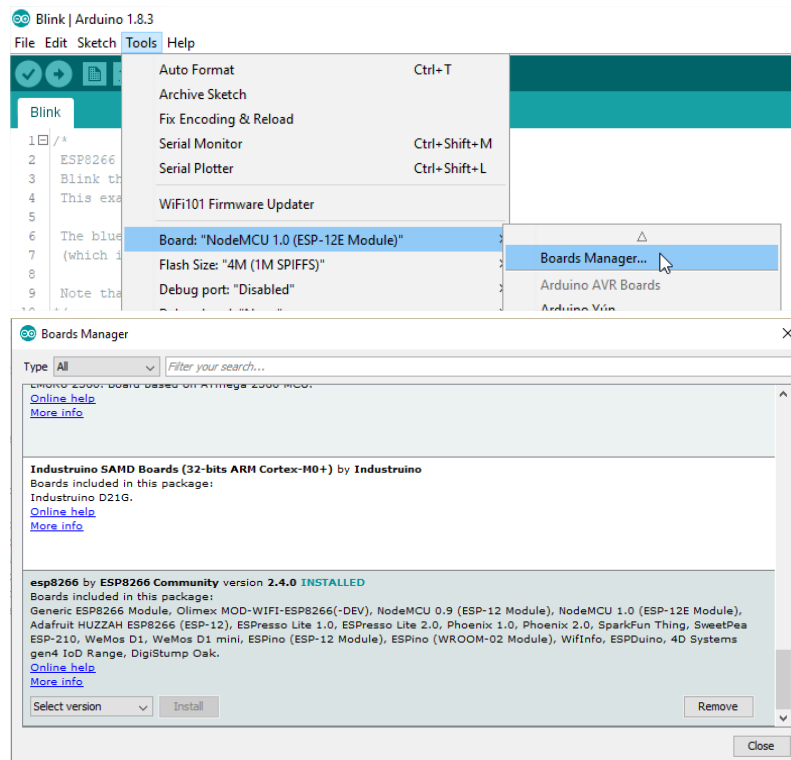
Blink | Arduino 1.8.3

File Edit Sketch Tools Help

Blink

1 /*
2 ESP8266
3 Blink th
4 This exa
5
6 The blue
7 (which i
8
9 Note tha

Auto Format Ctrl+T
Archive Sketch
Fix Encoding & Reload
Serial Monitor Ctrl+Shift+M
Serial Plotter Ctrl+Shift+L
WiFi101 Firmware Updater
Board: "NodeMCU 1.0 (ESP-12E Module)"
Flash Size: "4M (1M SPIFFS)"
Debug port: "Disabled"

Boards Manager...
Arduino AVR Boards
Arduino Yún

Boards Manager

Type All Filter your search...

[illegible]
Online help
More info

Industruino SAMD Boards (32-bits ARM Cortex-M0+) by Industruino
Boards included in this package:
Industruino D21G.
Online help
More info

esp8266 by ESP8266 Community version 2.4.0 INSTALLED
Boards included in this package:
Generic ESP8266 Module, Olimex MOD-WIFI-ESP8266(-DEV), NodeMCU 0.9 (ESP-12 Module), NodeMCU 1.0 (ESP-12E Module), Adafruit HUZZAH ESP8266 (ESP-12), ESPresso Lite 1.0, ESPresso Lite 2.0, Phoenix 1.0, Phoenix 2.0, SparkFun Thing, SweetPea ESP-210, WeMos D1, WeMos D1 mini, ESPino (ESP-12 Module), ESPino (WROOM-02 Module), WifInfo, ESPDuino, 4D Systems gen4 IoD Range, DigiStump Oak.
Online help
More info

Select version Install Remove

Close